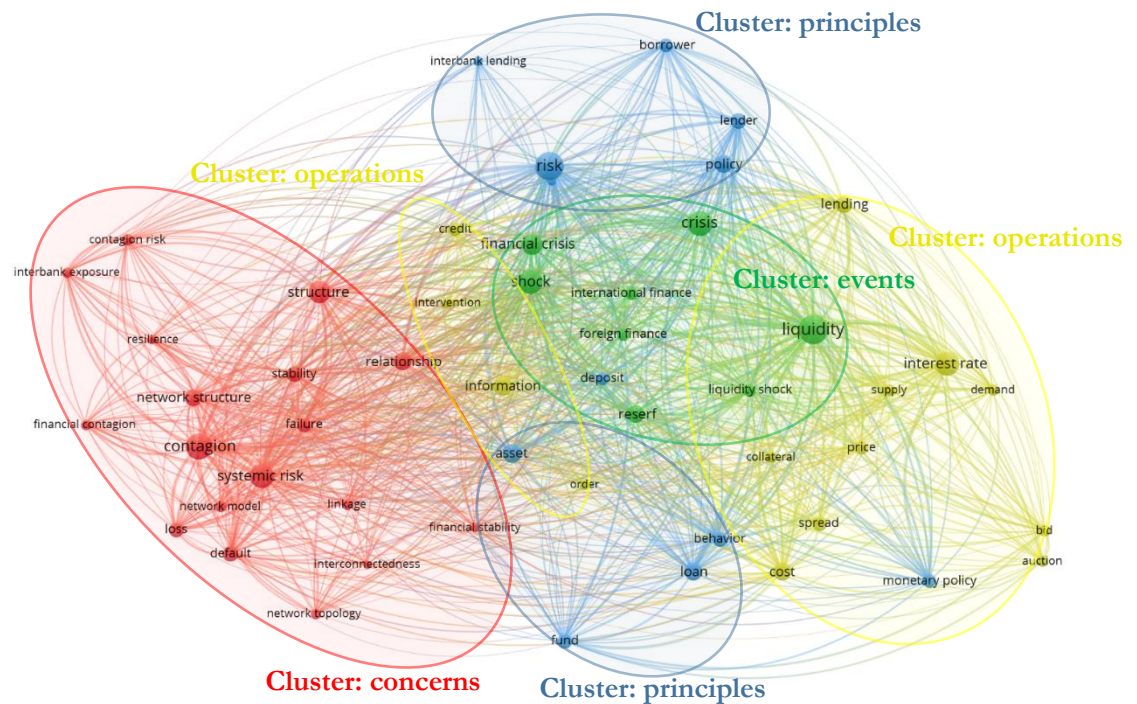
Cluster: principles

borrower
interbank lending
lender
policy
risk

Cluster: operations

lending
credit
financial crisis
crisis

Cluster: operations

contagion risk
interbank exposure
structure
shock
international finance

Cluster: events

intervention
foreign finance
liquidity
resilience
relationship
stability
information
deposit
interest rate
network structure
liquidity shock
supply
demand
reserf
financial contagion
failure
contagion
asset
collateral
price
systemic risk
order
linkage
network model
spread
bid
financial stability
loss
behavior
default
auction
interconnectedness
loan
cost
monetary policy
network topology
fund

Cluster: concerns

Cluster: principles